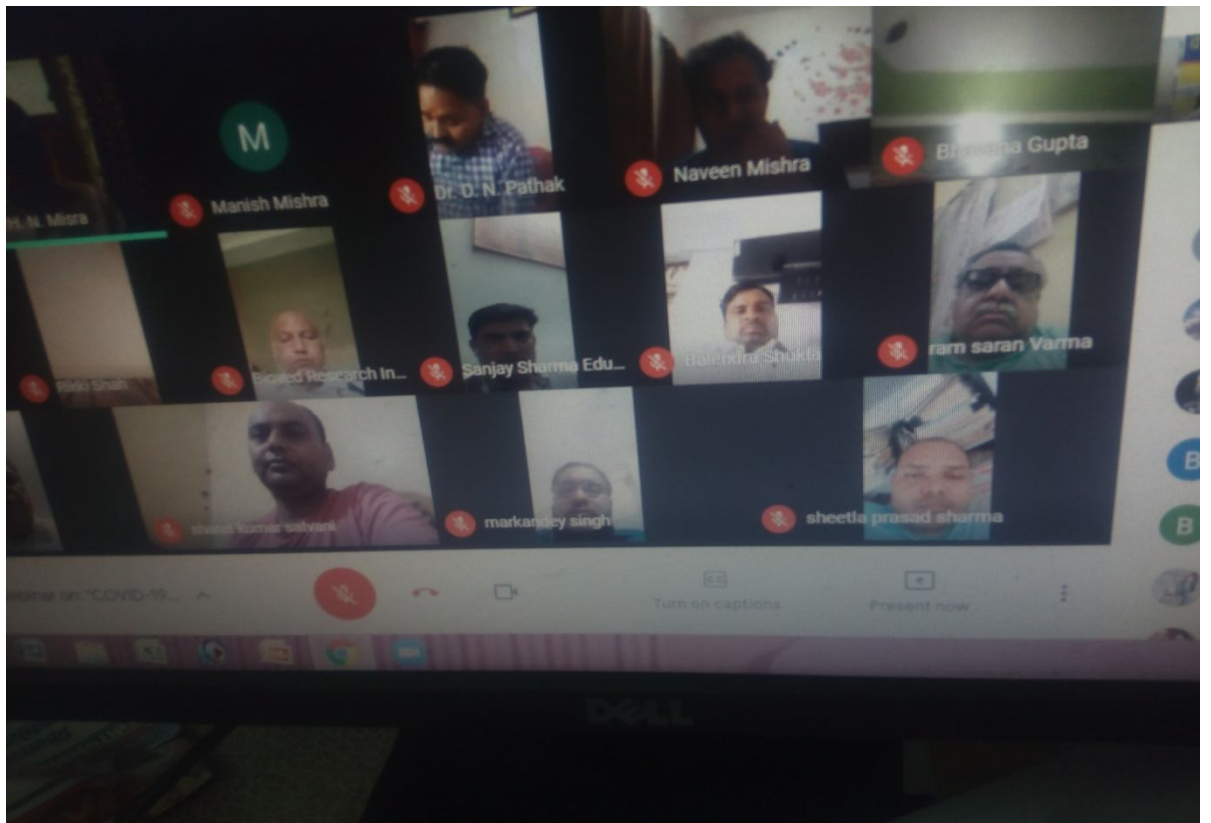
M

Manish Mishra

Dr. D. N. Pathak

Naveen Mishra

B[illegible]a Gupta

N. N. Misra

Rikki Shah

Bicited Research In...

Sanjay Sharma Edu...

Balendra Shukla

ram saran Varma

sharad kumar sahani

markandey singh

sheetla prasad sharma

B

B

ebinar on: "COVID-19...

Turn on captions

Present now

DELL